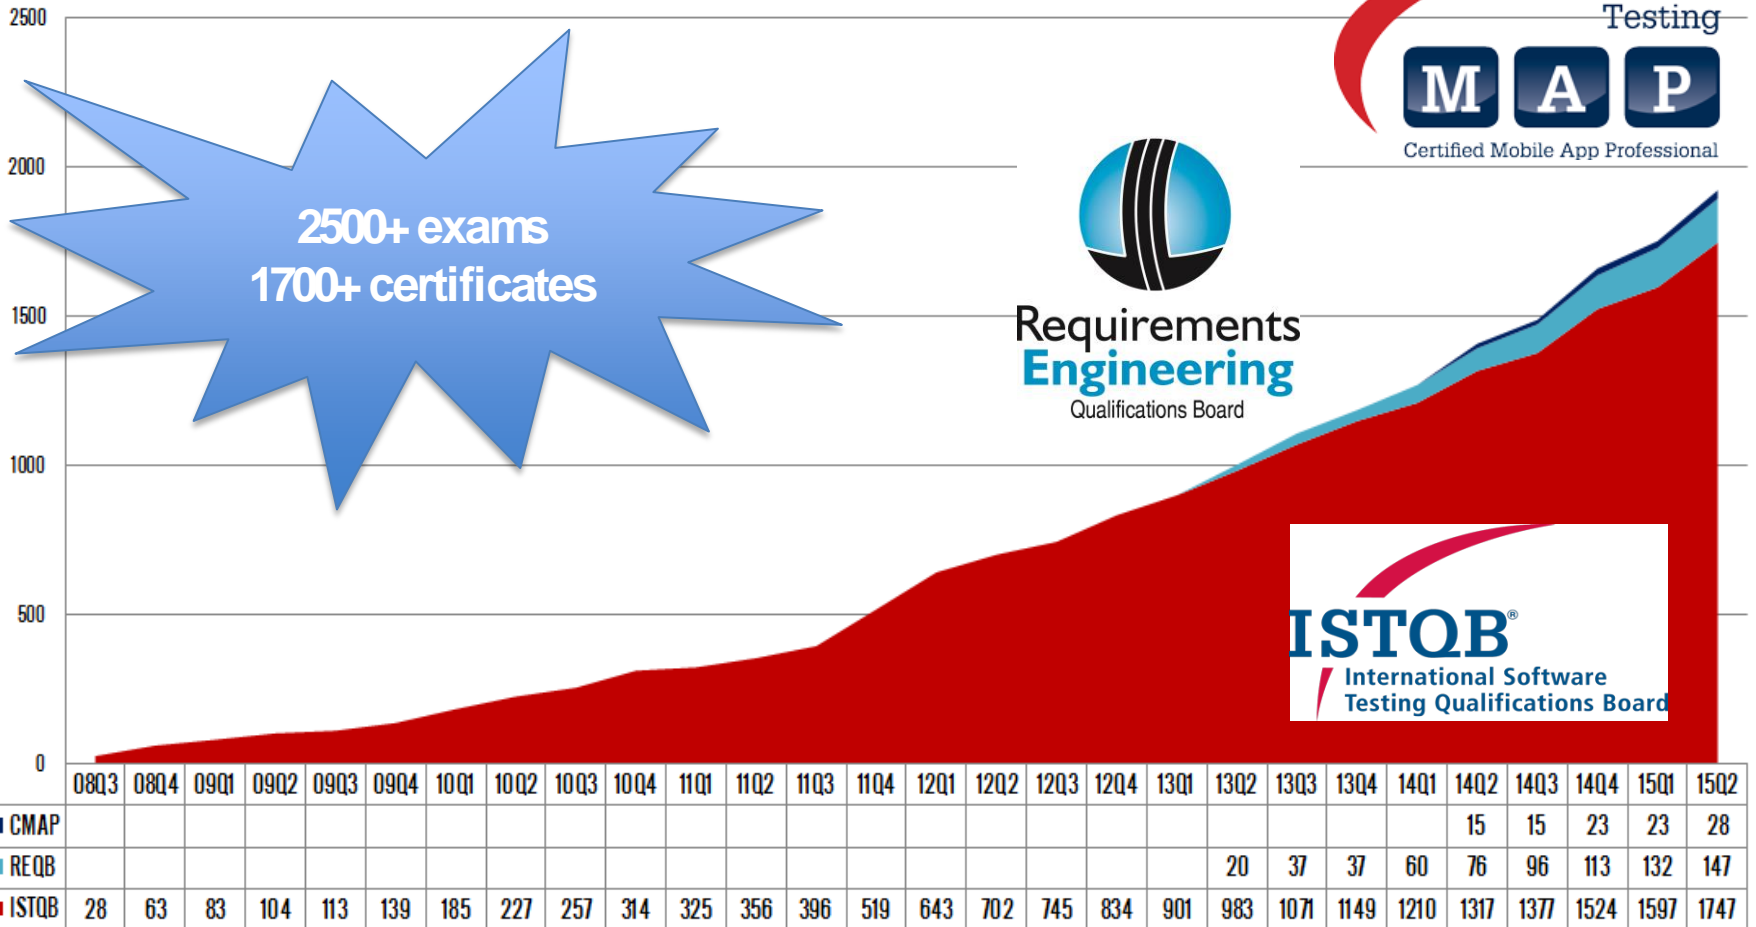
2500
2000
1500
1000
500
0

2500+ exams
1700+ certificates

Testing
M A P
Certified Mobile App Professional

Requirements
Engineering
Qualifications Board

ISTQB®
International Software
Testing Qualifications Board

| | 08Q3 | 08Q4 | 09Q1 | 09Q2 | 09Q3 | 09Q4 | 10Q1 | 10Q2 | 10Q3 | 10Q4 | 11Q1 | 11Q2 | 11Q3 | 11Q4 | 12Q1 | 12Q2 | 12Q3 | 12Q4 | 13Q1 | 13Q2 | 13Q3 | 13Q4 | 14Q1 | 14Q2 | 14Q3 | 14Q4 | 15Q1 | 15Q2 |
|---|---|---|---|---|---|---|---|---|---|---|---|---|---|---|---|---|---|---|---|---|---|---|---|---|---|---|---|---|
| CMAP | | | | | | | | | | | | | | | | | | | | | | | | 15 | 15 | 23 | 23 | 28 |
| REQB | | | | | | | | | | | | | | | | | | | | 20 | 37 | 37 | 60 | 76 | 96 | 113 | 132 | 147 |
| ISTQB | 28 | 63 | 83 | 104 | 113 | 139 | 185 | 227 | 257 | 314 | 325 | 356 | 396 | 519 | 643 | 702 | 745 | 834 | 901 | 983 | 1071 | 1149 | 1210 | 1317 | 1377 | 1524 | 1597 | 1747 |